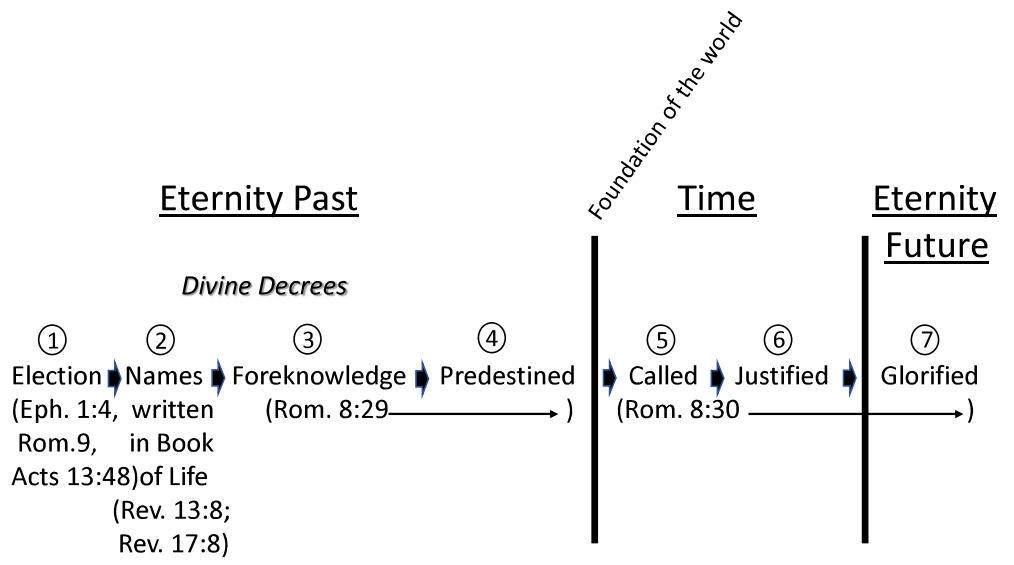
Foundation of the world

Eternity Past

Time

Eternity Future

Divine Decrees

①
Election
(Eph. 1:4,
Rom.9,
Acts 13:48)

②
Names
written
in Book
of Life
(Rev. 13:8;
Rev. 17:8)

③
Foreknowledge
(Rom. 8:29

④
Predestined
)

⑤
Called
(Rom. 8:30

⑥
Justified

⑦
Glorified
)